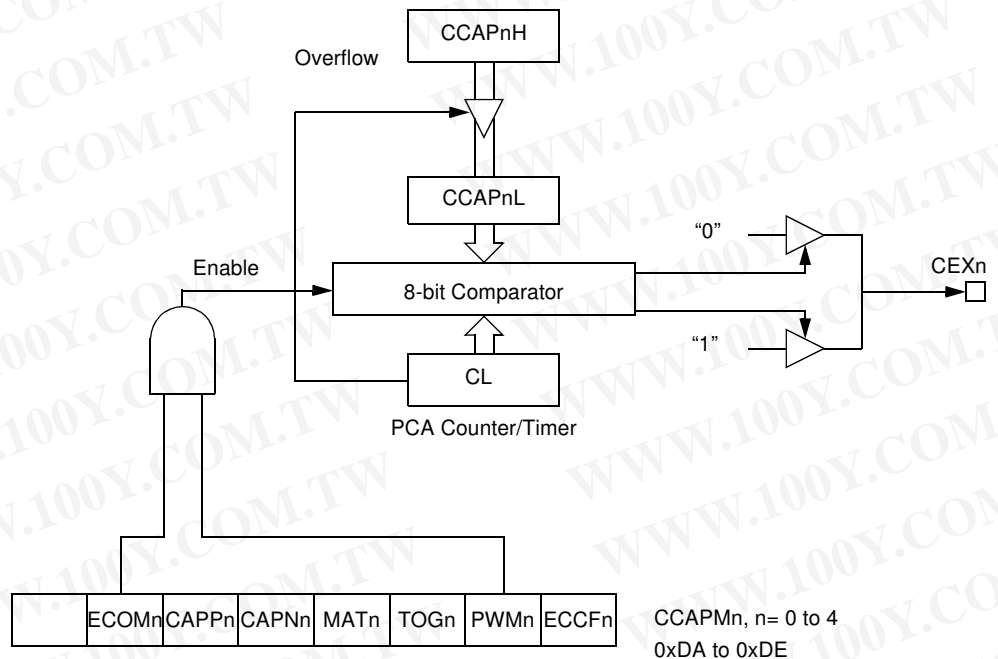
CCAPnH

Overflow

CCAPnL

"0"

Enable

8-bit Comparator

CEXn

"1"

CL

PCA Counter/Timer

| | ECOMn | CAPPn | CAPNn | MATn | TOGn | PWMn | ECCFn |
|---|---|---|---|---|---|---|---|

CCAPMn, n= 0 to 4
0xDA to 0xDE

WWW.100Y.COM.TW